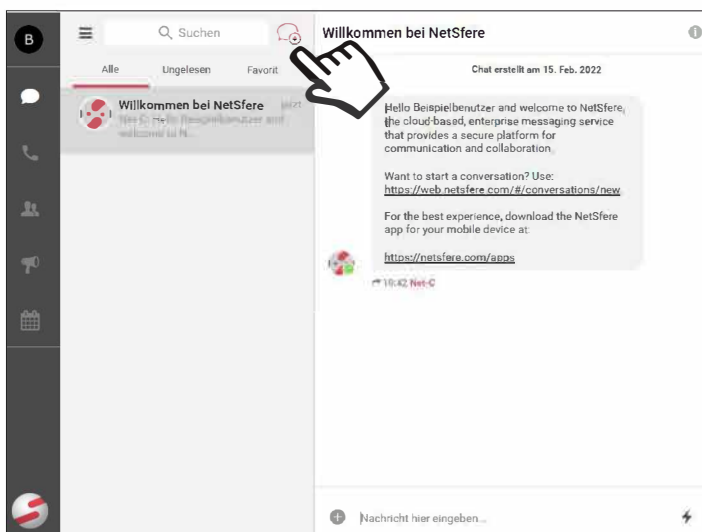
B

Suchen

Alle Ungelesen Favorit

Willkommen bei NetSfere jetzt

Net-C: Hello Beispielbenutzer and welcome to N...

Willkommen bei NetSfere

Chat erstellt am 15. Feb. 2022

Hello Beispielbenutzer and welcome to NetSfere, the cloud-based, enterprise messaging service that provides a secure platform for communication and collaboration.

Want to start a conversation? Use: https://web.netsfere.com/#/conversations/new.

For the best experience, download the NetSfere app for your mobile device at:

https://netsfere.com/apps

10:42 Net-C

Nachricht hier eingeben...